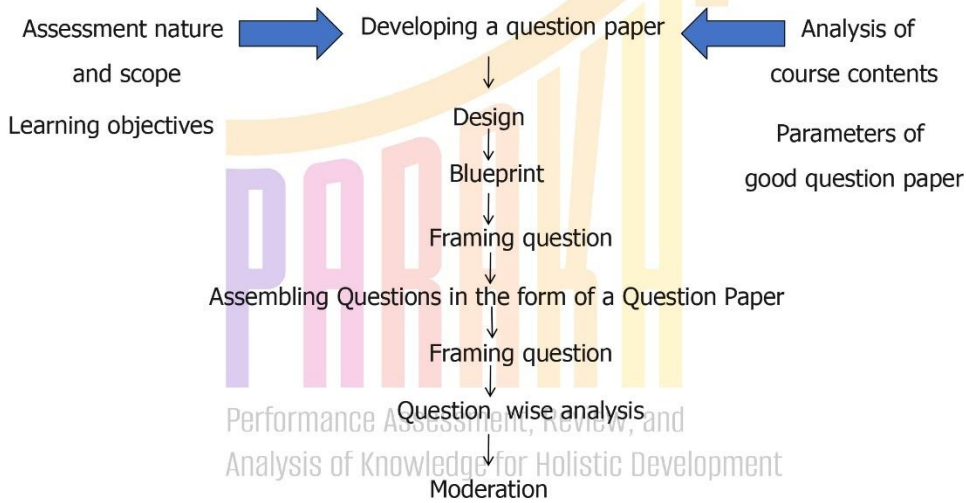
Assessment nature and scope

Learning objectives

Developing a question paper

Analysis of course contents

Parameters of good question paper

Design

Blueprint

Framing question

Assembling Questions in the form of a Question Paper

Framing question

Question wise analysis

Moderation

PARAKH

Performance Assessment, Review, and Analysis of Knowledge for Holistic Development